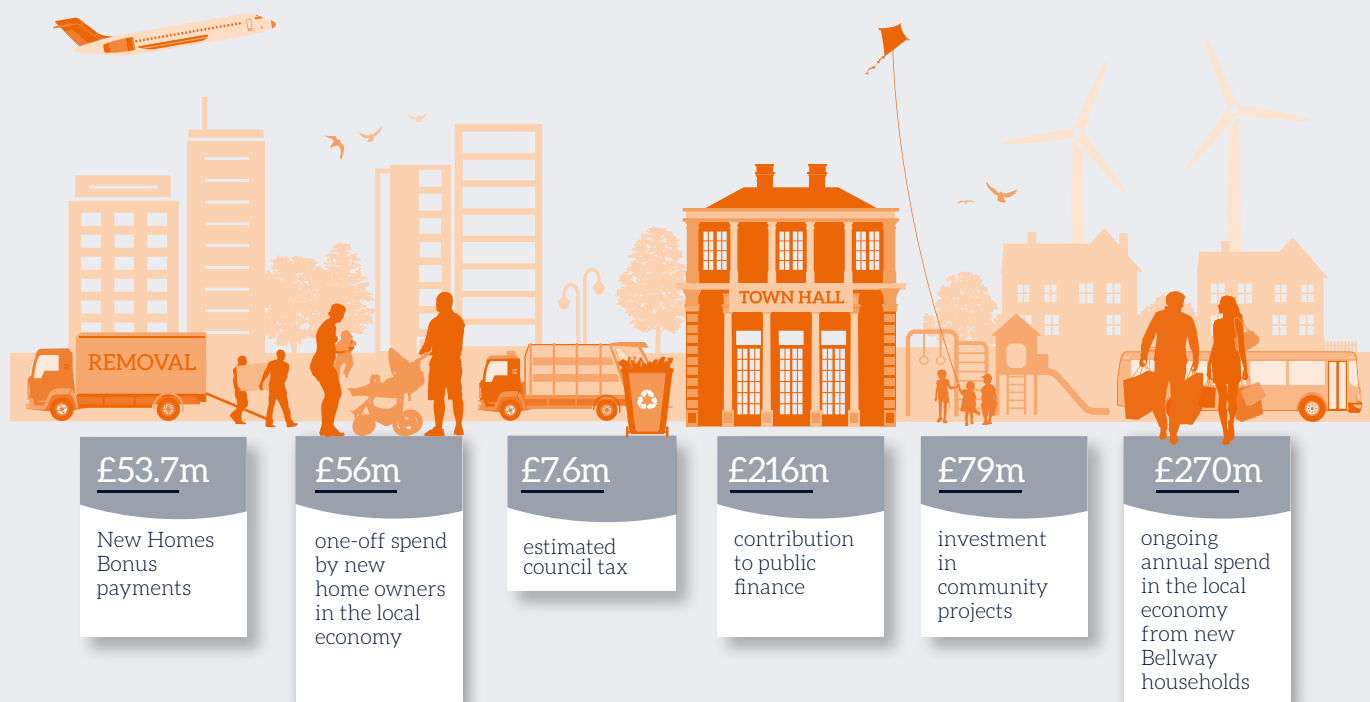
REMOVAL

TOWN HALL

£53.7m

New Homes Bonus payments

£56m

one-off spend by new home owners in the local economy

£7.6m

estimated council tax

£216m

contribution to public finance

£79m

investment in community projects

£270m

ongoing annual spend in the local economy from new Bellway households